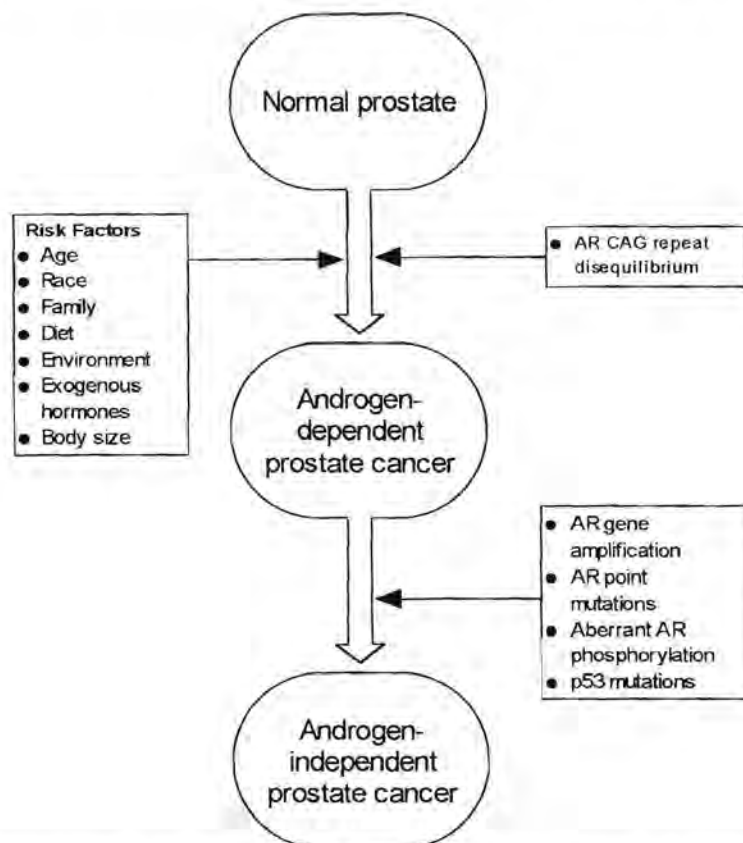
Normal prostate

Risk Factors
- Age
- Race
- Family
- Diet
- Environment
- Exogenous hormones
- Body size

- AR CAG repeat disequilibrium

Androgen-dependent prostate cancer

- AR gene amplification
- AR point mutations
- Aberrant AR phosphorylation
- p53 mutations

Androgen-independent prostate cancer